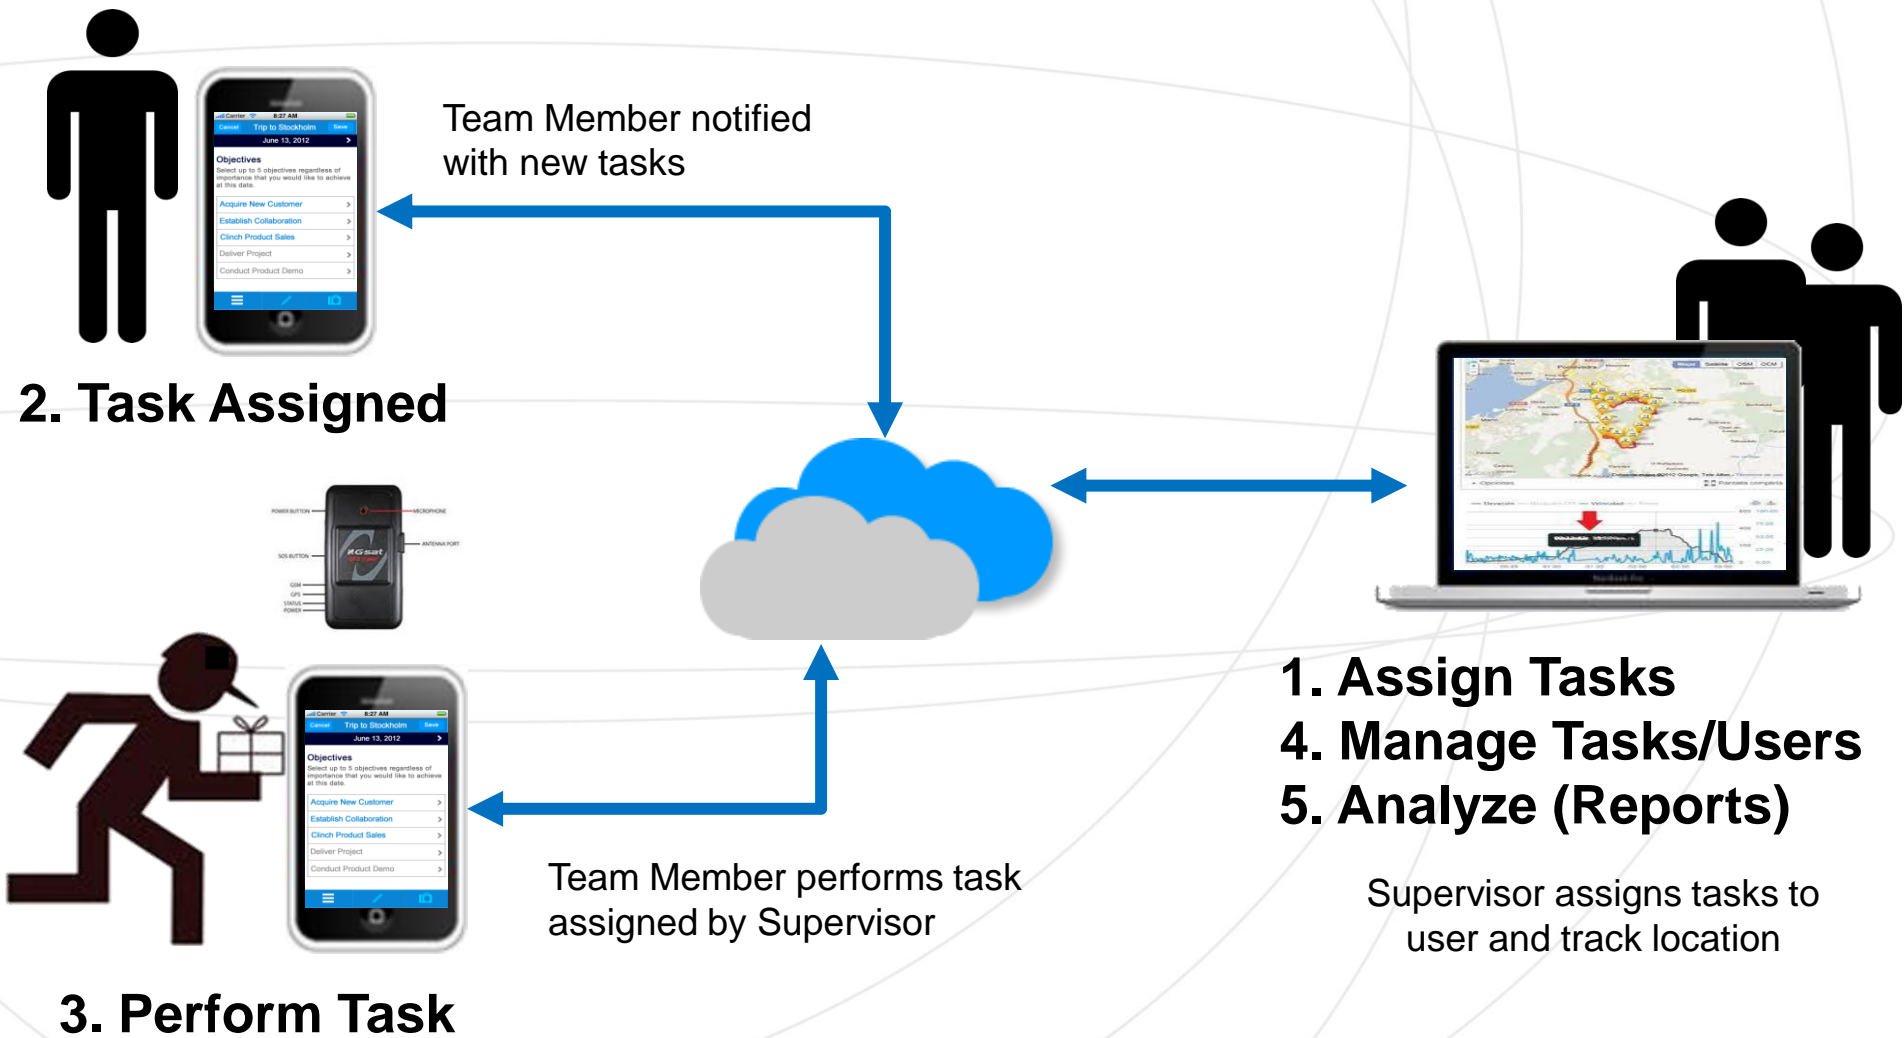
Carrier 8:27 AM
Cancel Trip to Stockholm Save
June 13, 2012
Objectives
Select up to 5 objectives regardless of importance that you would like to achieve at this date.
Acquire New Customer
Establish Collaboration
Clinch Product Sales
Deliver Project
Conduct Product Demo

Team Member notified with new tasks

2. Task Assigned

POWER BUTTON
MICROPHONE
SOS BUTTON
ANTENNA PORT
GSM
GPS
STATUS
POWER

Carrier 8:27 AM
Cancel Trip to Stockholm Save
June 13, 2012
Objectives
Select up to 5 objectives regardless of importance that you would like to achieve at this date.
Acquire New Customer
Establish Collaboration
Clinch Product Sales
Deliver Project
Conduct Product Demo

Team Member performs task assigned by Supervisor

3. Perform Task

1. Assign Tasks
4. Manage Tasks/Users
5. Analyze (Reports)

Supervisor assigns tasks to user and track location